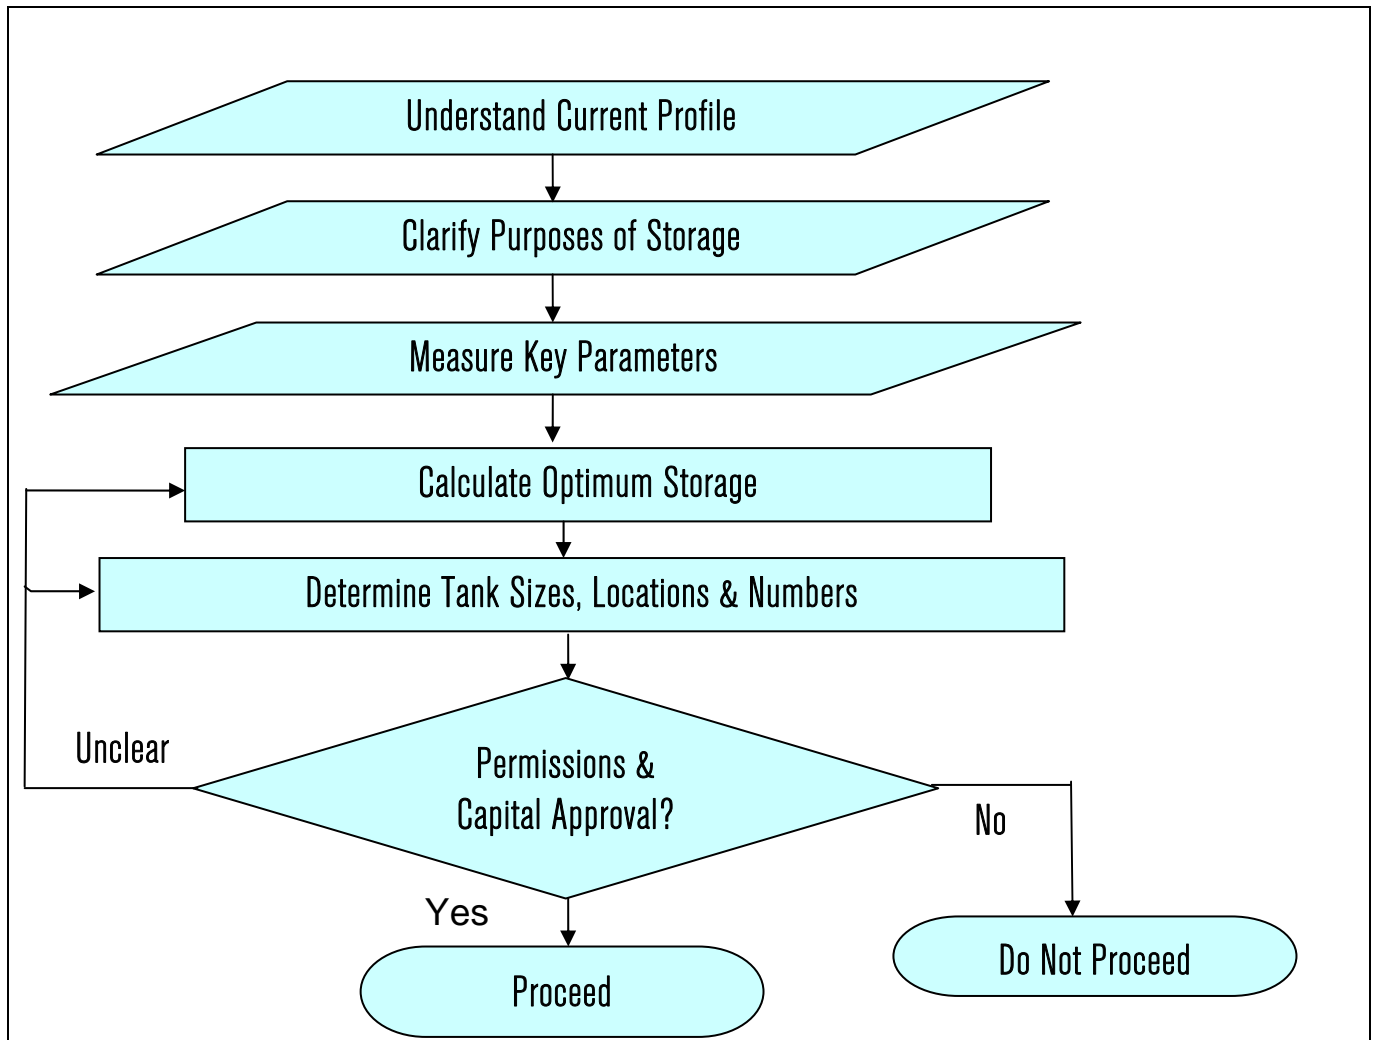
Understand Current Profile

Clarify Purposes of Storage

Measure Key Parameters

Calculate Optimum Storage

Determine Tank Sizes, Locations & Numbers

Unclear

Permissions & Capital Approval?

No

Yes

Proceed

Do Not Proceed